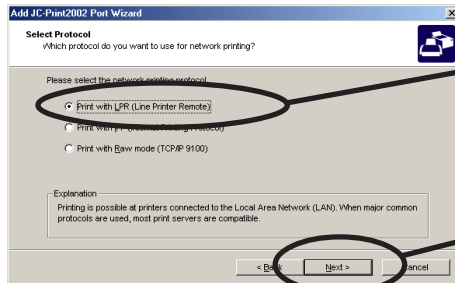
Add JC-Print2002 Port Wizard

Select Protocol
Which protocol do you want to use for network printing?

Please select the network printing protocol.

Print with LPR (Line Printer Remote)

Print with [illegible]

Print with Raw mode (TCP/IP 9100)

Explanation
Printing is possible at printers connected to the Local Area Network (LAN). When major common protocols are used, most print servers are compatible.

< Back Next > Cancel